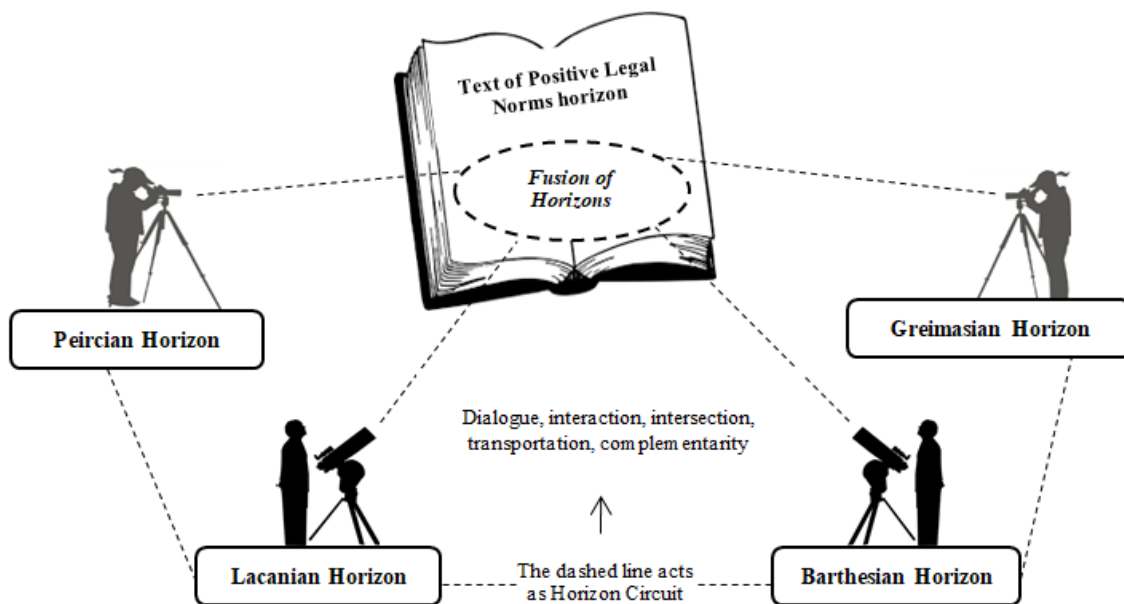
Text of Positive Legal Norms horizon

Fusion of Horizons

Peircian Horizon

Greimasian Horizon

Dialogue, interaction, intersection, transportation, complementarity

↑

Lacanian Horizon

The dashed line acts as Horizon Circuit

Barthesian Horizon